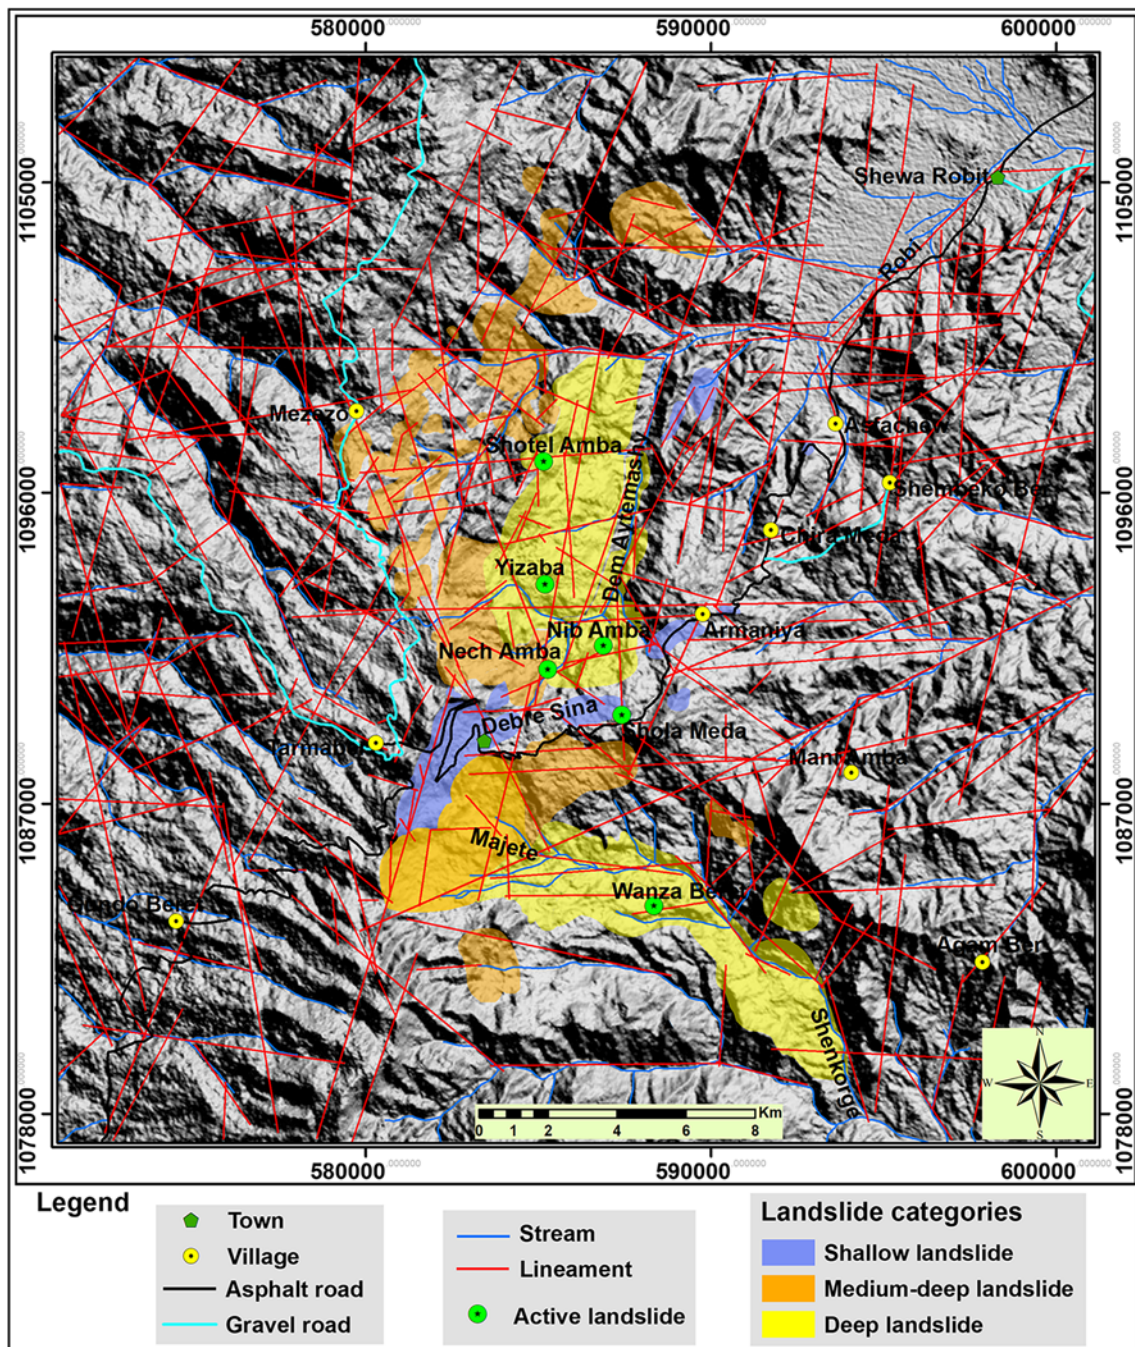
580000 590000 600000

1105000 1096000 1087000 1078000

Shewa Robit
Robi
Mezezo
Astachew
Shotel Amba
Shemeko Ber
Dem Aytemash
Chira Meda
Yizaba
Armaniya
Nib Amba
Nech Amba
Debre Sina
Shola Meda
Tarmaber
Mantil Amba
Majete
Wanza Ber
Gendo Ber
Agam Ber
Shenkorge

0 1 2 4 6 8 Km

N
W E
S

580000 590000 600000

Legend
Town
Village
Asphalt road
Gravel road
Stream
Lineament
Active landslide

Landslide categories
Shallow landslide
Medium-deep landslide
Deep landslide